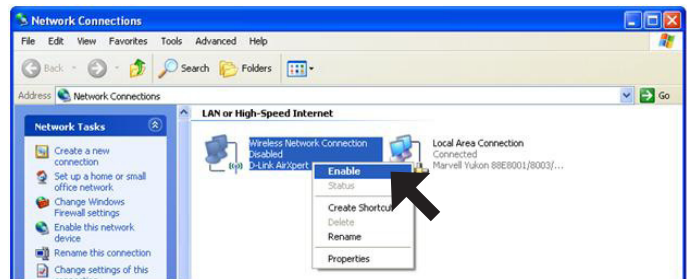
Network Connections

File Edit View Favorites Tools Advanced Help

Back Search Folders

Address Network Connections Go

Network Tasks

Create a new connection

Set up a home or small office network

Change Windows Firewall settings

Enable this network device

Rename this connection

Change settings of this

LAN or High-Speed Internet

Wireless Network Connection
Disabled
D-Link AirXpert

Enable
Status
Create Shortcut
Delete
Rename
Properties

Local Area Connection
Connected
Marvell Yukon 88E8001/8003/...